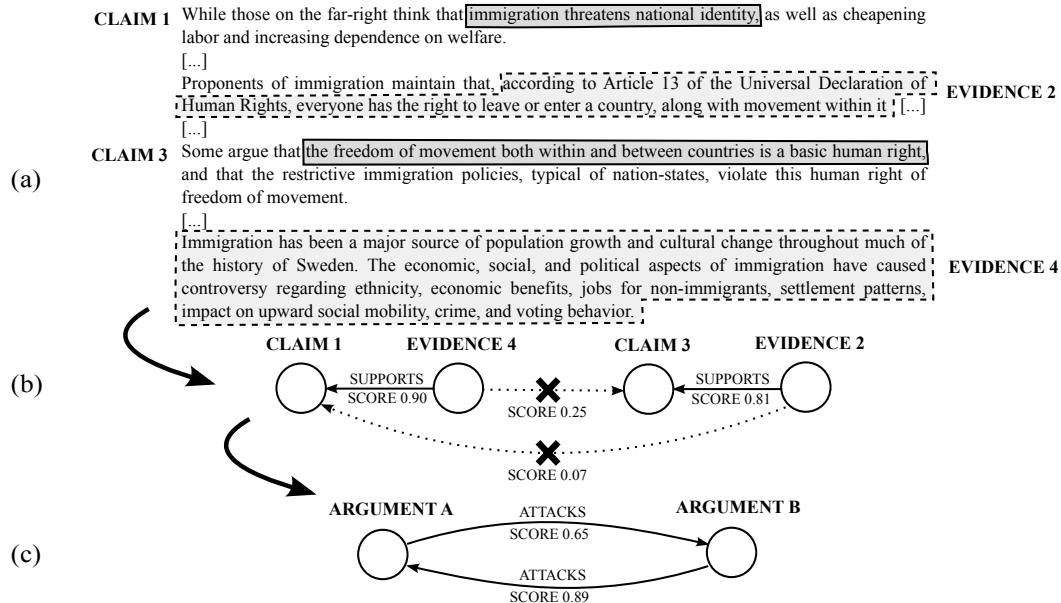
(a)

CLAIM 1 While those on the far-right think that immigration threatens national identity, as well as cheapening labor and increasing dependence on welfare.

[...]

Proponents of immigration maintain that, according to Article 13 of the Universal Declaration of Human Rights, everyone has the right to leave or enter a country, along with movement within it [...] EVIDENCE 2

[...]

CLAIM 3 Some argue that the freedom of movement both within and between countries is a basic human right, and that the restrictive immigration policies, typical of nation-states, violate this human right of freedom of movement.

[...]

Immigration has been a major source of population growth and cultural change throughout much of the history of Sweden. The economic, social, and political aspects of immigration have caused controversy regarding ethnicity, economic benefits, jobs for non-immigrants, settlement patterns, impact on upward social mobility, crime, and voting behavior. EVIDENCE 4

(b)

CLAIM 1 EVIDENCE 4 CLAIM 3 EVIDENCE 2

SUPPORTS SCORE 0.90

SCORE 0.25

SUPPORTS SCORE 0.81

SCORE 0.07

(c)

ARGUMENT A ARGUMENT B

ATTACKS SCORE 0.65

ATTACKS SCORE 0.89